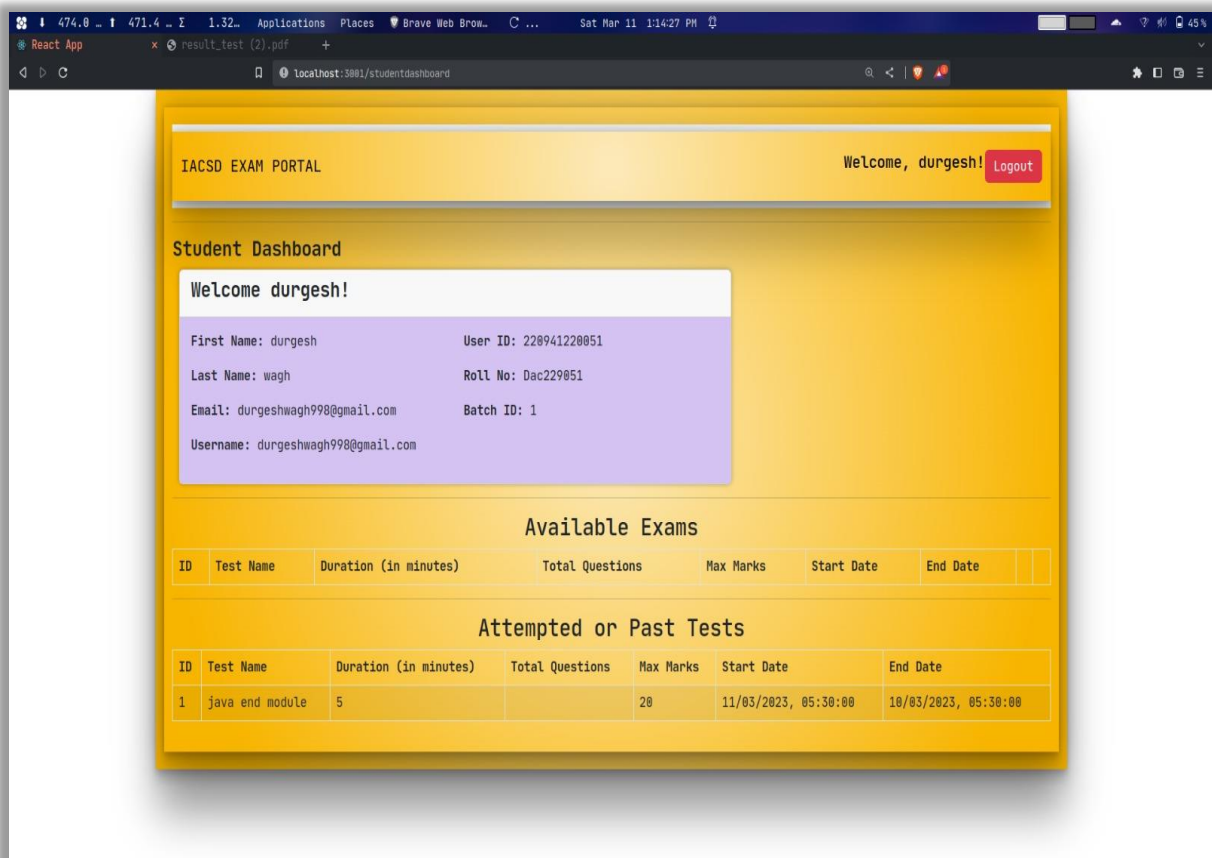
474.0 … 471.4 … Σ 1.32… Applications Places Brave Web Brow… C … Sat Mar 11 1:14:27 PM 45%

React App × result_test (2).pdf +

localhost:3001/studentdashboard

IACSD EXAM PORTAL

Welcome, durgesh! Logout

Student Dashboard

Welcome durgesh!

First Name: durgesh

User ID: 220941220051

Last Name: wagh

Roll No: Dac229051

Email: durgeshwagh998@gmail.com

Batch ID: 1

Username: durgeshwagh998@gmail.com

Available Exams

| ID | Test Name | Duration (in minutes) | Total Questions | Max Marks | Start Date | End Date | | |
|---|---|---|---|---|---|---|---|---|

Attempted or Past Tests

| ID | Test Name | Duration (in minutes) | Total Questions | Max Marks | Start Date | End Date |
|---|---|---|---|---|---|---|
| 1 | java end module | 5 | | 20 | 11/03/2023, 05:30:00 | 10/03/2023, 05:30:00 |